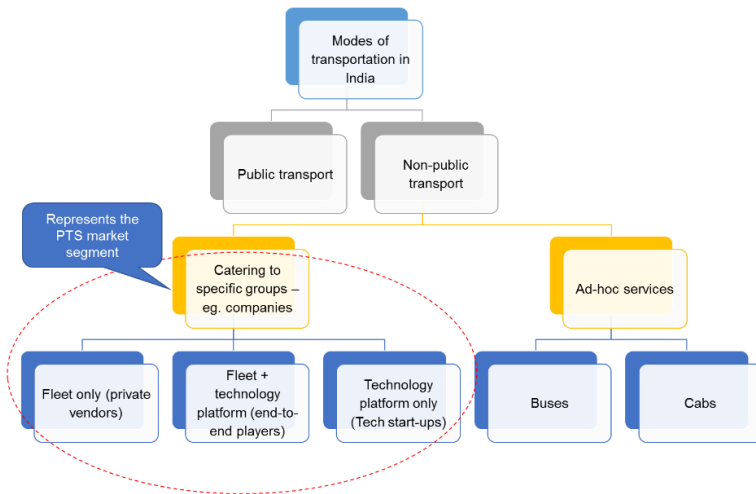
Modes of transportation in India

Public transport

Non-public transport

Represents the PTS market segment

Catering to specific groups – eg. companies

Ad-hoc services

Fleet only (private vendors)

Fleet + technology platform (end-to-end players)

Technology platform only (Tech start-ups)

Buses

Cabs